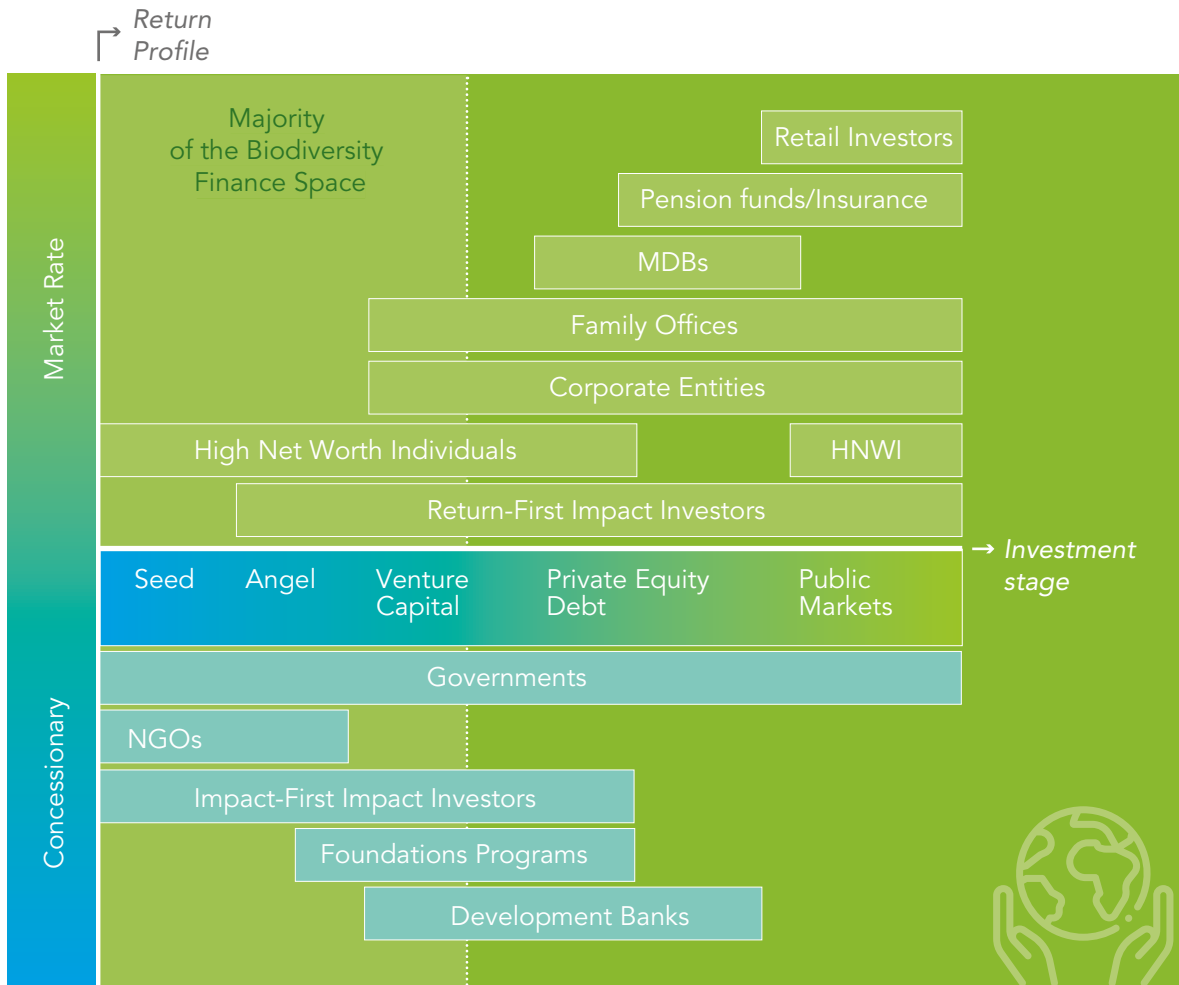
Return Profile

Market Rate

Majority of the Biodiversity Finance Space

Retail Investors

Pension funds/Insurance

MDBs

Family Offices

Corporate Entities

High Net Worth Individuals

HNWI

Return-First Impact Investors

→ Investment stage

Seed

Angel

Venture Capital

Private Equity Debt

Public Markets

Concessionary

Governments

NGOs

Impact-First Impact Investors

Foundations Programs

Development Banks